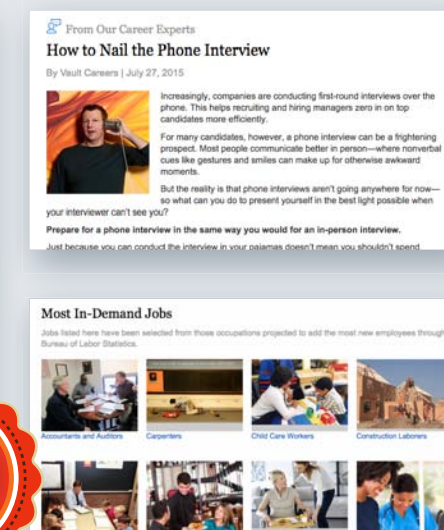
From Our Career Experts

How to Nail the Phone Interview

By Vault Careers | July 27, 2015

Increasingly, companies are conducting first-round interviews over the phone. This helps recruiting and hiring managers zero in on top candidates more efficiently.

For many candidates, however, a phone interview can be a frightening prospect. Most people communicate better in person—where nonverbal cues like gestures and smiles can make up for otherwise awkward moments.

But the reality is that phone interviews aren't going anywhere for now—so what can you do to present yourself in the best light possible when your interviewer can't see you?

Prepare for a phone interview in the same way you would for an in-person interview.

Just because you can conduct the interview in your pajamas doesn't mean you shouldn't spend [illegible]

Most In-Demand Jobs

Jobs listed here have been selected from those occupations projected to add the most new employees through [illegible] Bureau of Labor Statistics.

Accountants and Auditors

Carpenters

Child Care Workers

Construction Laborers